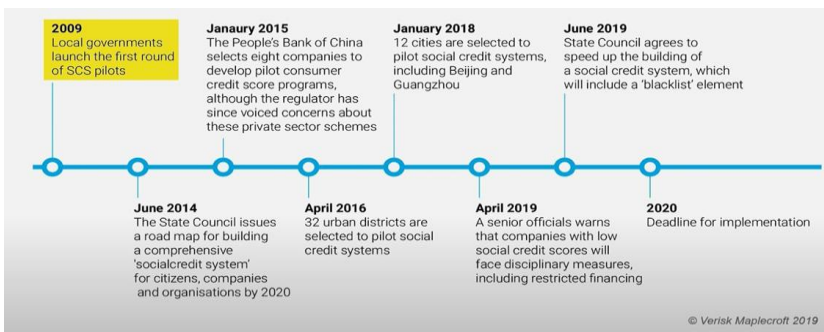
2009
Local governments launch the first round of SCS pilots

Janaury 2015
The People's Bank of China selects eight companies to develop pilot consumer credit score programs, although the regulator has since voiced concerns about these private sector schemes

January 2018
12 cities are selected to pilot social credit systems, including Beijing and Guangzhou

June 2019
State Council agrees to speed up the building of a social credit system, which will include a 'blacklist' element

June 2014
The State Council issues a road map for building a comprehensive 'socialcredit system' for citizens, companies and organisations by 2020

April 2016
32 urban districts are selected to pilot social credit systems

April 2019
A senior officials warns that companies with low social credit scores will face disciplinary measures, including restricted financing

2020
Deadline for implementation

© Verisk Maplecroft 2019